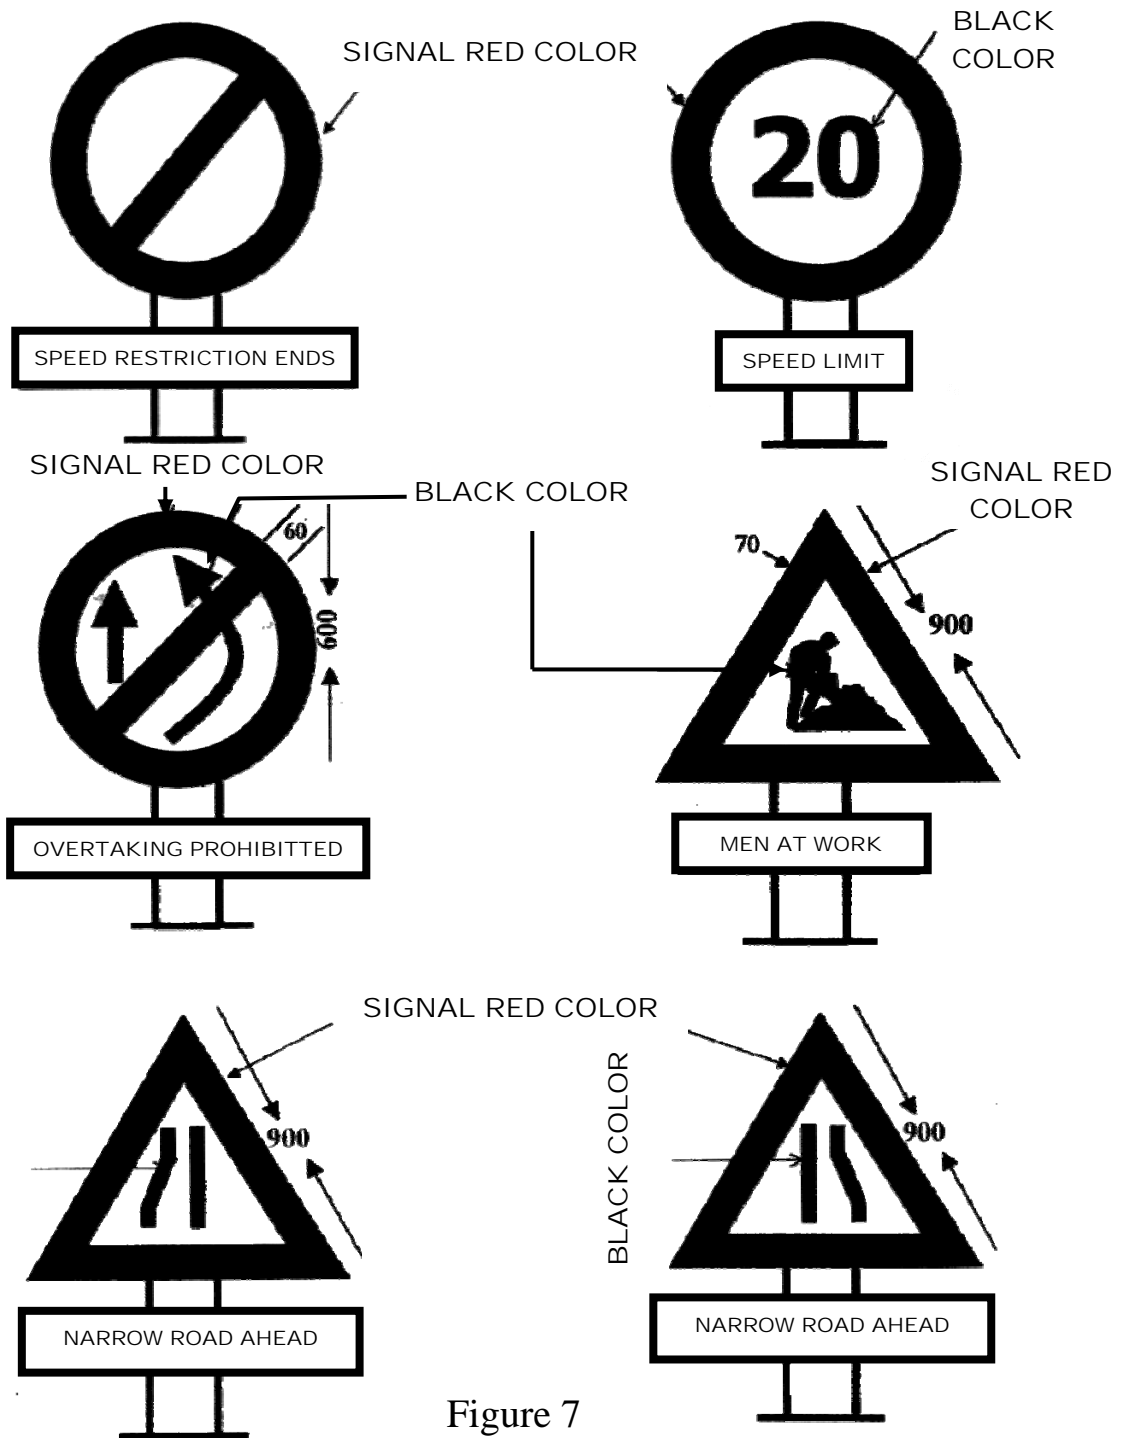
SIGNAL RED COLOR

BLACK COLOR

20

SPEED RESTRICTION ENDS

SPEED LIMIT

SIGNAL RED COLOR

BLACK COLOR

60

600

SIGNAL RED COLOR

70

900

OVERTAKING PROHIBITTED

MEN AT WORK

SIGNAL RED COLOR

900

BLACK COLOR

900

NARROW ROAD AHEAD

NARROW ROAD AHEAD

Figure 7